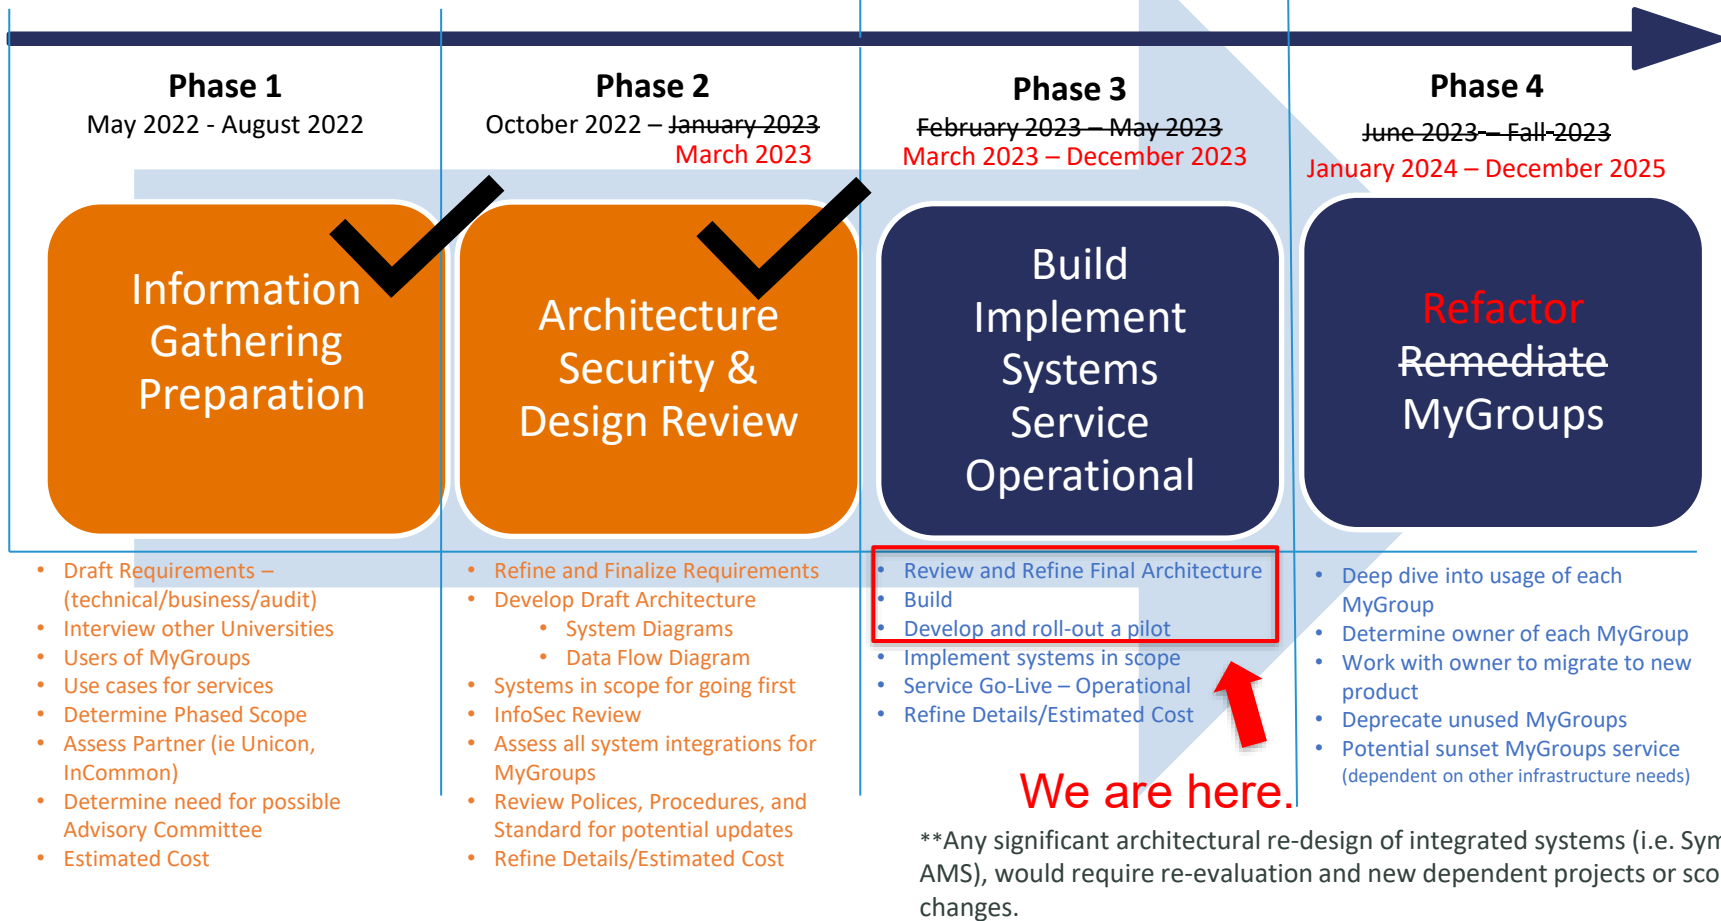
Phase 1
May 2022 - August 2022

Information Gathering Preparation

• Draft Requirements – (technical/business/audit)
• Interview other Universities
• Users of MyGroups
• Use cases for services
• Determine Phased Scope
• Assess Partner (ie Unicon, InCommon)
• Determine need for possible Advisory Committee
• Estimated Cost

Phase 2
October 2022 – ~~January 2023~~ March 2023

Architecture Security & Design Review

• Refine and Finalize Requirements
• Develop Draft Architecture
  • System Diagrams
  • Data Flow Diagram
• Systems in scope for going first
• InfoSec Review
• Assess all system integrations for MyGroups
• Review Polices, Procedures, and Standard for potential updates
• Refine Details/Estimated Cost

Phase 3
~~February 2023 – May 2023~~
March 2023 – December 2023

Build Implement Systems Service Operational

• Review and Refine Final Architecture
• Build
• Develop and roll-out a pilot
• Implement systems in scope
• Service Go-Live – Operational
• Refine Details/Estimated Cost

We are here.

Phase 4
~~June 2023 – Fall 2023~~
January 2024 – December 2025

Refactor ~~Remediate~~ MyGroups

• Deep dive into usage of each MyGroup
• Determine owner of each MyGroup
• Work with owner to migrate to new product
• Deprecate unused MyGroups
• Potential sunset MyGroups service (dependent on other infrastructure needs)

**Any significant architectural re-design of integrated systems (i.e. Sym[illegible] AMS), would require re-evaluation and new dependent projects or sco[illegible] changes.